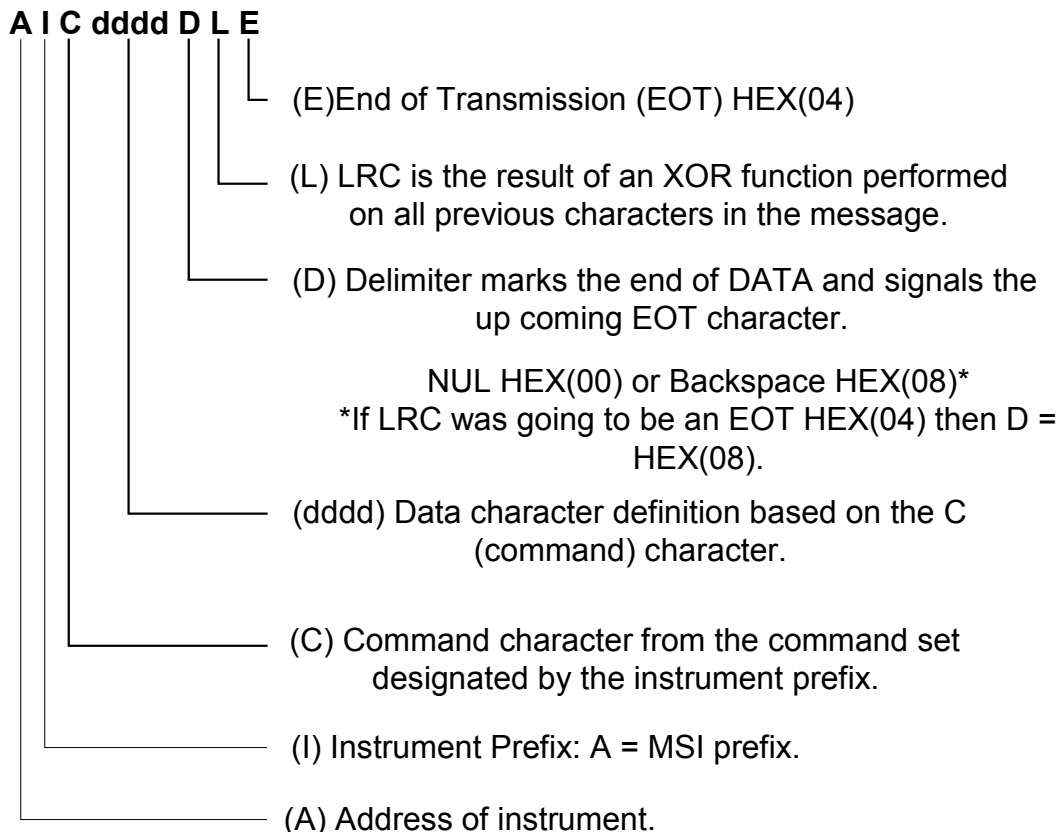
A I C dddd D L E

(E)End of Transmission (EOT) HEX(04)

(L) LRC is the result of an XOR function performed on all previous characters in the message.

(D) Delimiter marks the end of DATA and signals the up coming EOT character.

NUL HEX(00) or Backspace HEX(08)*
*If LRC was going to be an EOT HEX(04) then D = HEX(08).

(dddd) Data character definition based on the C (command) character.

(C) Command character from the command set designated by the instrument prefix.

(I) Instrument Prefix: A = MSI prefix.

(A) Address of instrument.